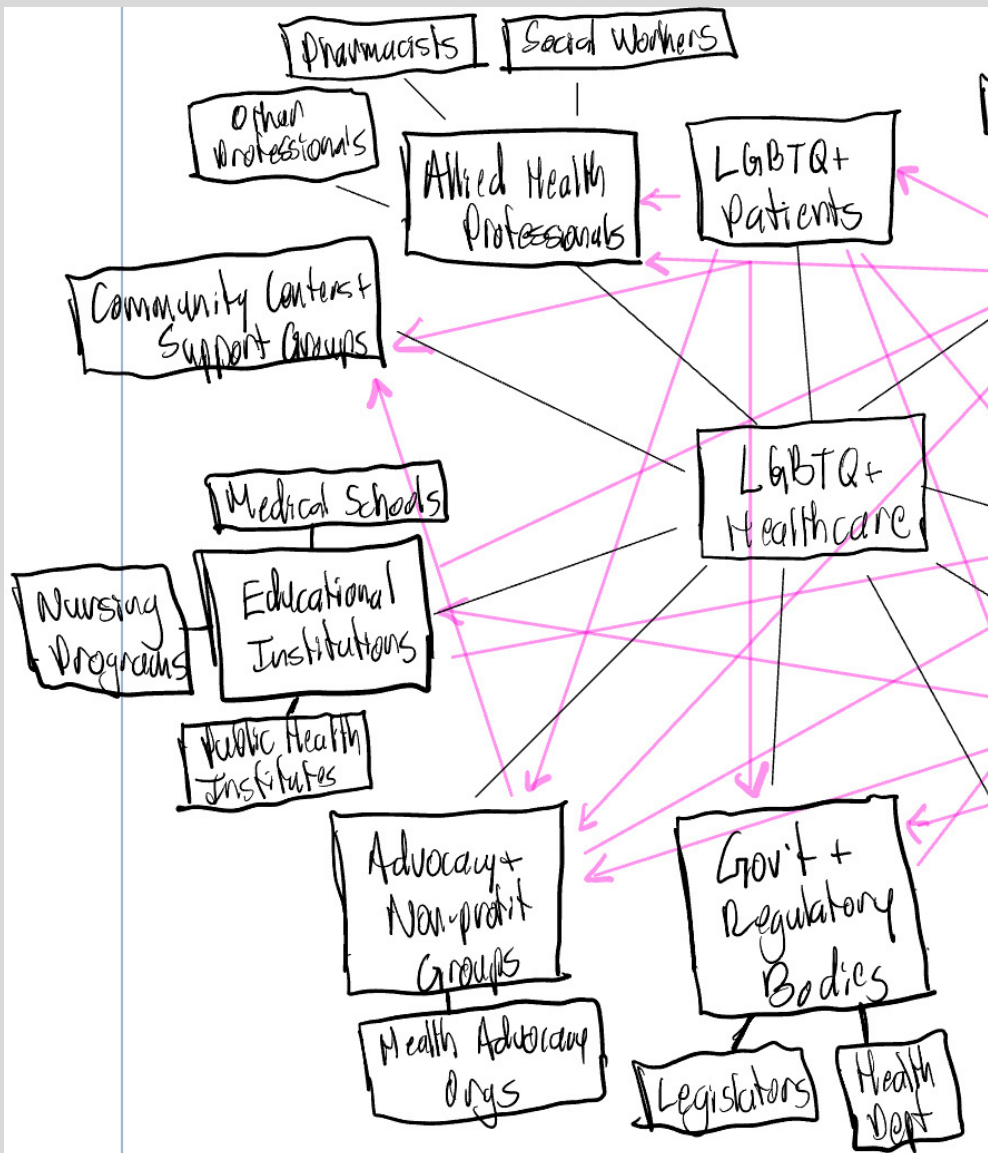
Pharmacists

Social Workers

Other Professionals

Allied Health Professionals

LGBTQ+ Patients

Community Centers + Support Groups

LGBTQ+ Healthcare

Medical Schools

Nursing Programs

Educational Institutions

Public Health Institutes

Advocacy + Non-profit Groups

Gov't + Regulatory Bodies

Health Advocacy Orgs

Legislators

Health Dept